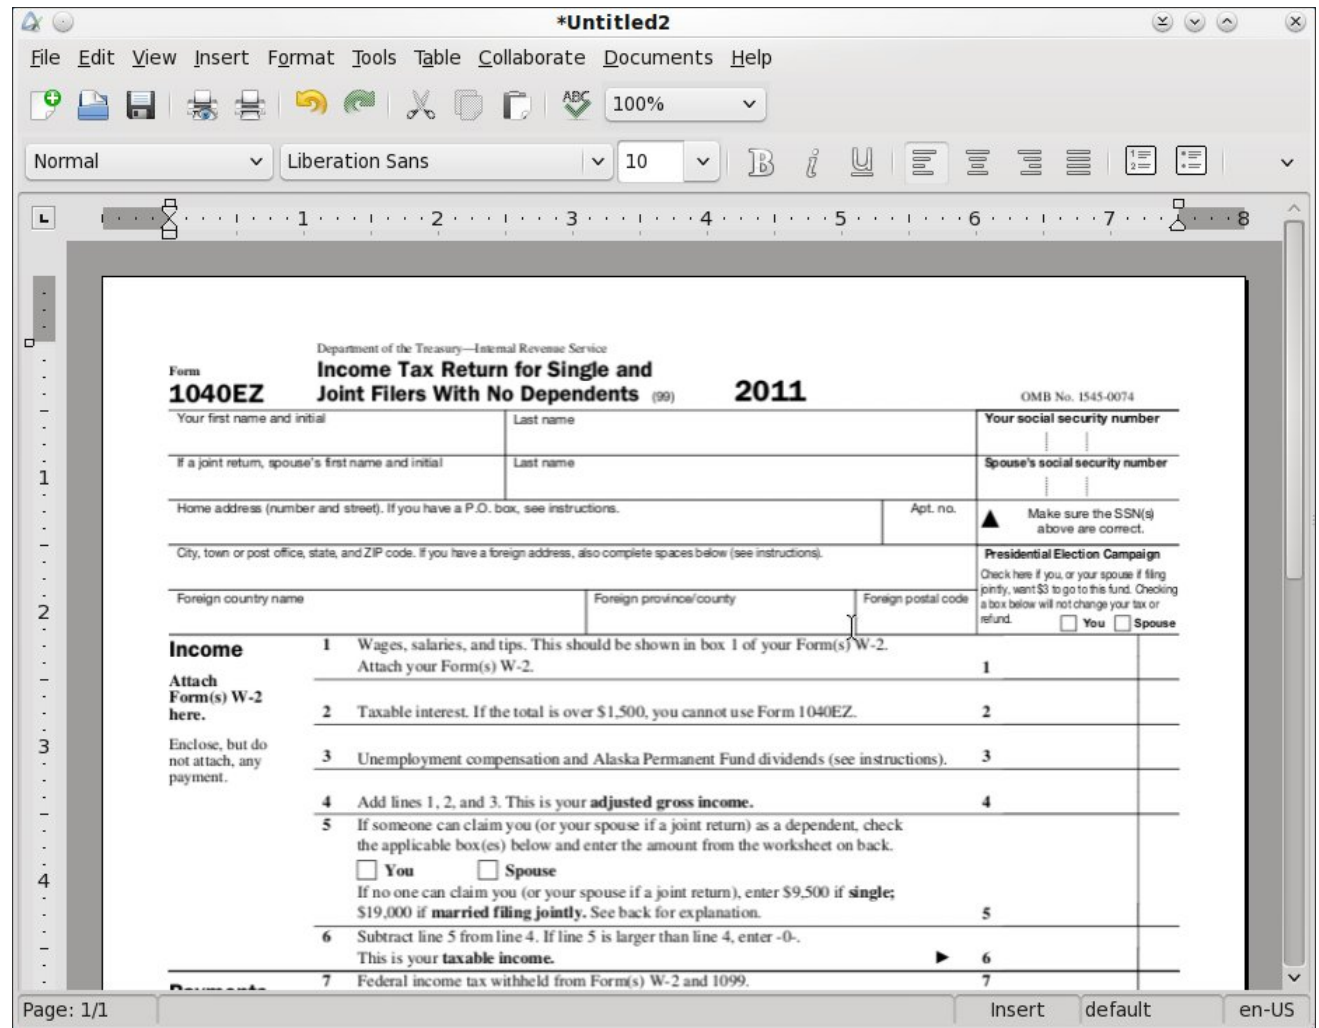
*Untitled2

File Edit View Insert Format Tools Table Collaborate Documents Help

100%

Normal Liberation Sans 10

1 2 3 4 5 6 7 8

Department of the Treasury—Internal Revenue Service

Form 1040EZ

Income Tax Return for Single and Joint Filers With No Dependents (99)

2011

OMB No. 1545-0074

| Your first name and initial | Last name | Your social security number |
|---|---|---|
| If a joint return, spouse's first name and initial | Last name | Spouse's social security number |
| Home address (number and street). If you have a P.O. box, see instructions. | Apt. no. | ▲ Make sure the SSN(s) above are correct. |
| City, town or post office, state, and ZIP code. If you have a foreign address, also complete spaces below (see instructions). | | Presidential Election Campaign |
| Foreign country name | Foreign province/county | Foreign postal code |

Check here if you, or your spouse if filing jointly, want $3 to go to this fund. Checking a box below will not change your tax or refund. You Spouse

Income

Attach Form(s) W-2 here.

Enclose, but do not attach, any payment.

1 Wages, salaries, and tips. This should be shown in box 1 of your Form(s) W-2. Attach your Form(s) W-2. 1

2 Taxable interest. If the total is over $1,500, you cannot use Form 1040EZ. 2

3 Unemployment compensation and Alaska Permanent Fund dividends (see instructions). 3

4 Add lines 1, 2, and 3. This is your adjusted gross income. 4

5 If someone can claim you (or your spouse if a joint return) as a dependent, check the applicable box(es) below and enter the amount from the worksheet on back.
You Spouse
If no one can claim you (or your spouse if a joint return), enter $9,500 if single; $19,000 if married filing jointly. See back for explanation. 5

6 Subtract line 5 from line 4. If line 5 is larger than line 4, enter -0-. This is your taxable income. ▶ 6

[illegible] 7 Federal income tax withheld from Form(s) W-2 and 1099. 7

Page: 1/1 Insert default en-US